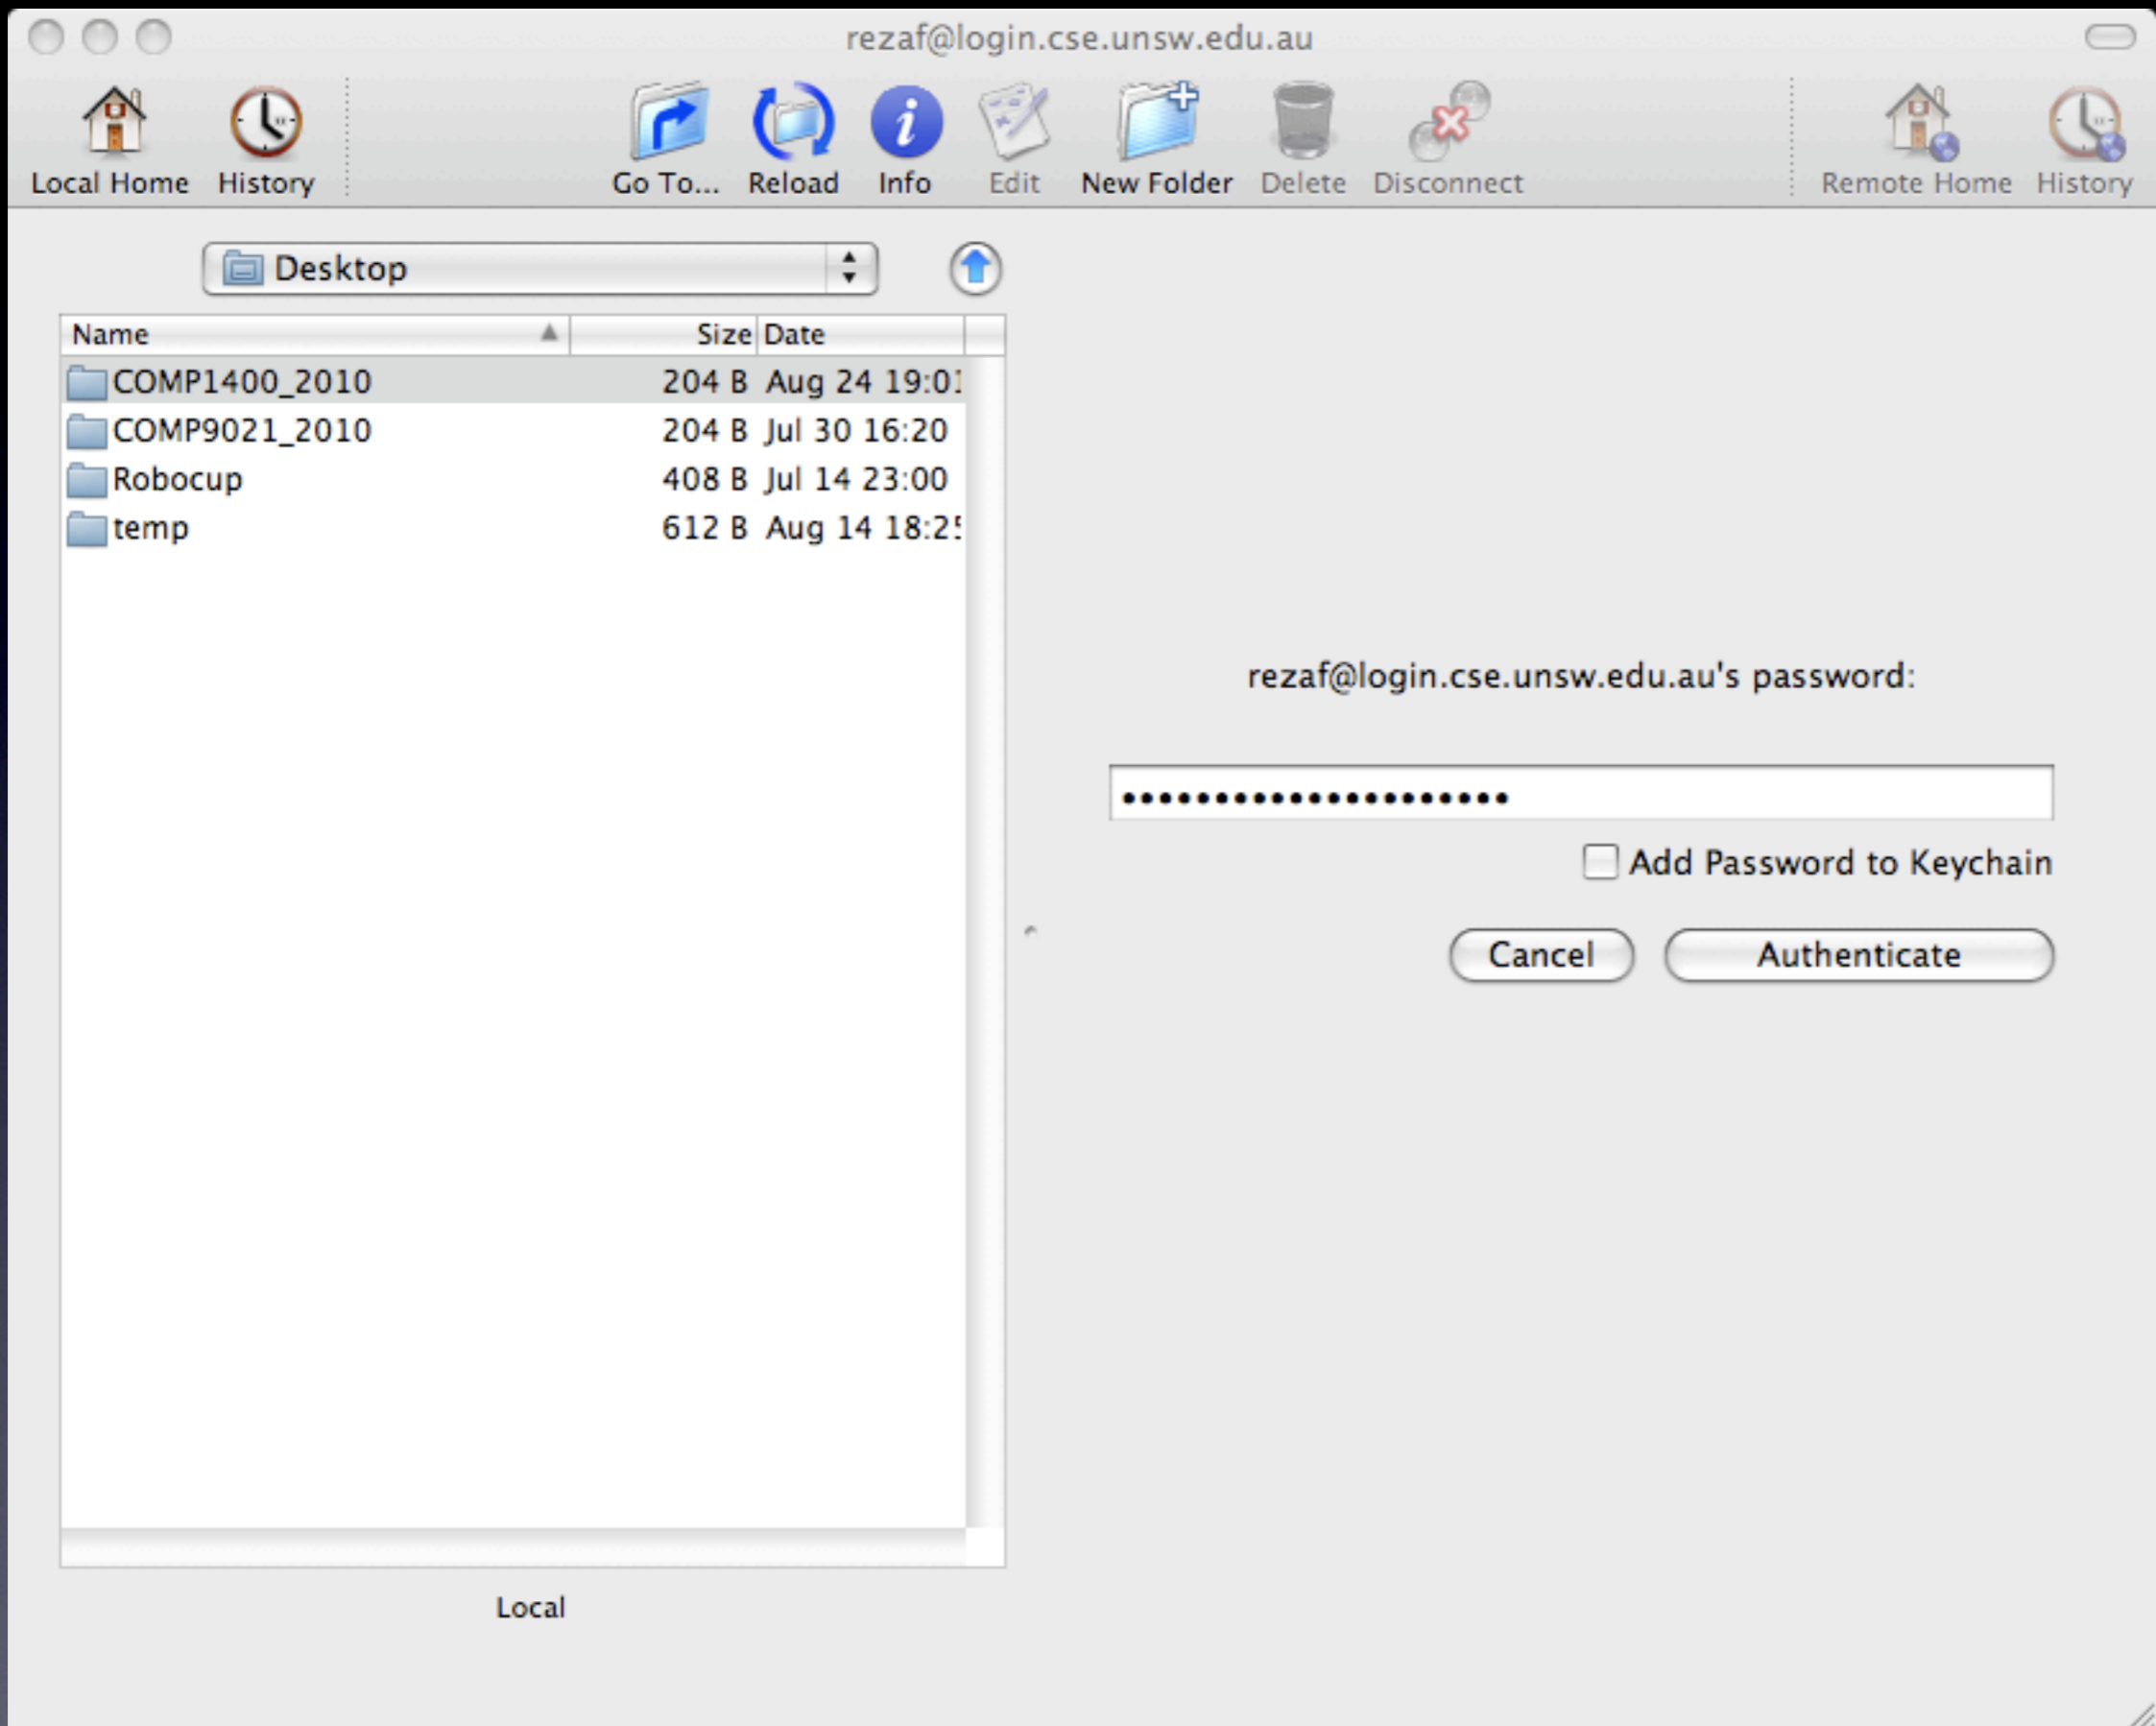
rezaf@login.cse.unsw.edu.au

Local Home History Go To... Reload Info Edit New Folder Delete Disconnect Remote Home History

Desktop

| Name | Size | Date |
|---|---|---|
| COMP1400_2010 | 204 B | Aug 24 19:0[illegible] |
| COMP9021_2010 | 204 B | Jul 30 16:20 |
| Robocup | 408 B | Jul 14 23:00 |
| temp | 612 B | Aug 14 18:2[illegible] |

Local

rezaf@login.cse.unsw.edu.au's password:

•••••••••••••••••••••

Add Password to Keychain

Cancel Authenticate